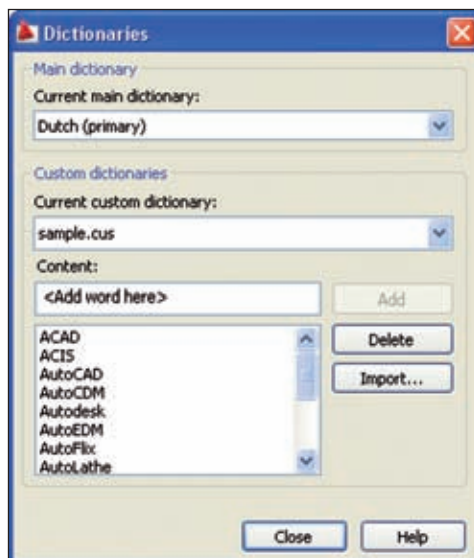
Dictionaries

Main dictionary

Current main dictionary:

Dutch (primary)

Custom dictionaries

Current custom dictionary:

sample.cus

Content:

<Add word here>

Add

ACAD
ACIS
AutoCAD
AutoCDM
Autodesk
AutoEDM
AutoFlix
AutoLathe

Delete

Import...

Close

Help